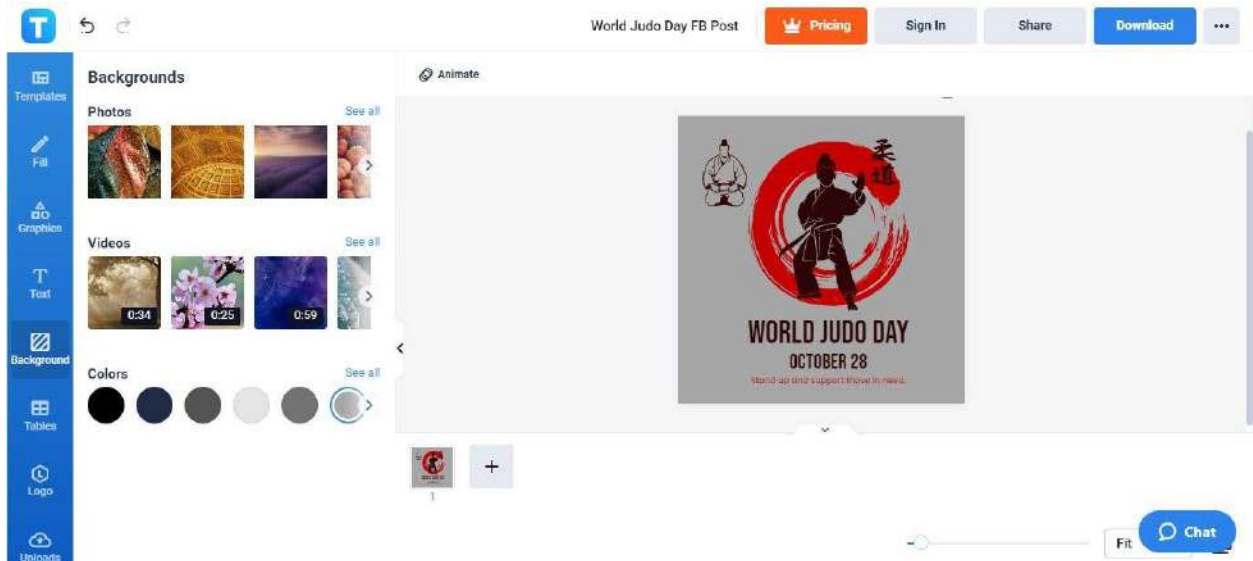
T

World Judo Day FB Post

Pricing

Sign In

Share

Download

...

Templates

Fill

Graphics

Text

Background

Tables

Logo

Uploads

Backgrounds

Photos

See all

Videos

See all

0:34

0:25

0:59

Colors

See all

Animate

柔道

WORLD JUDO DAY

OCTOBER 28

Stand up and support those in need.

1

+

Fit

Chat